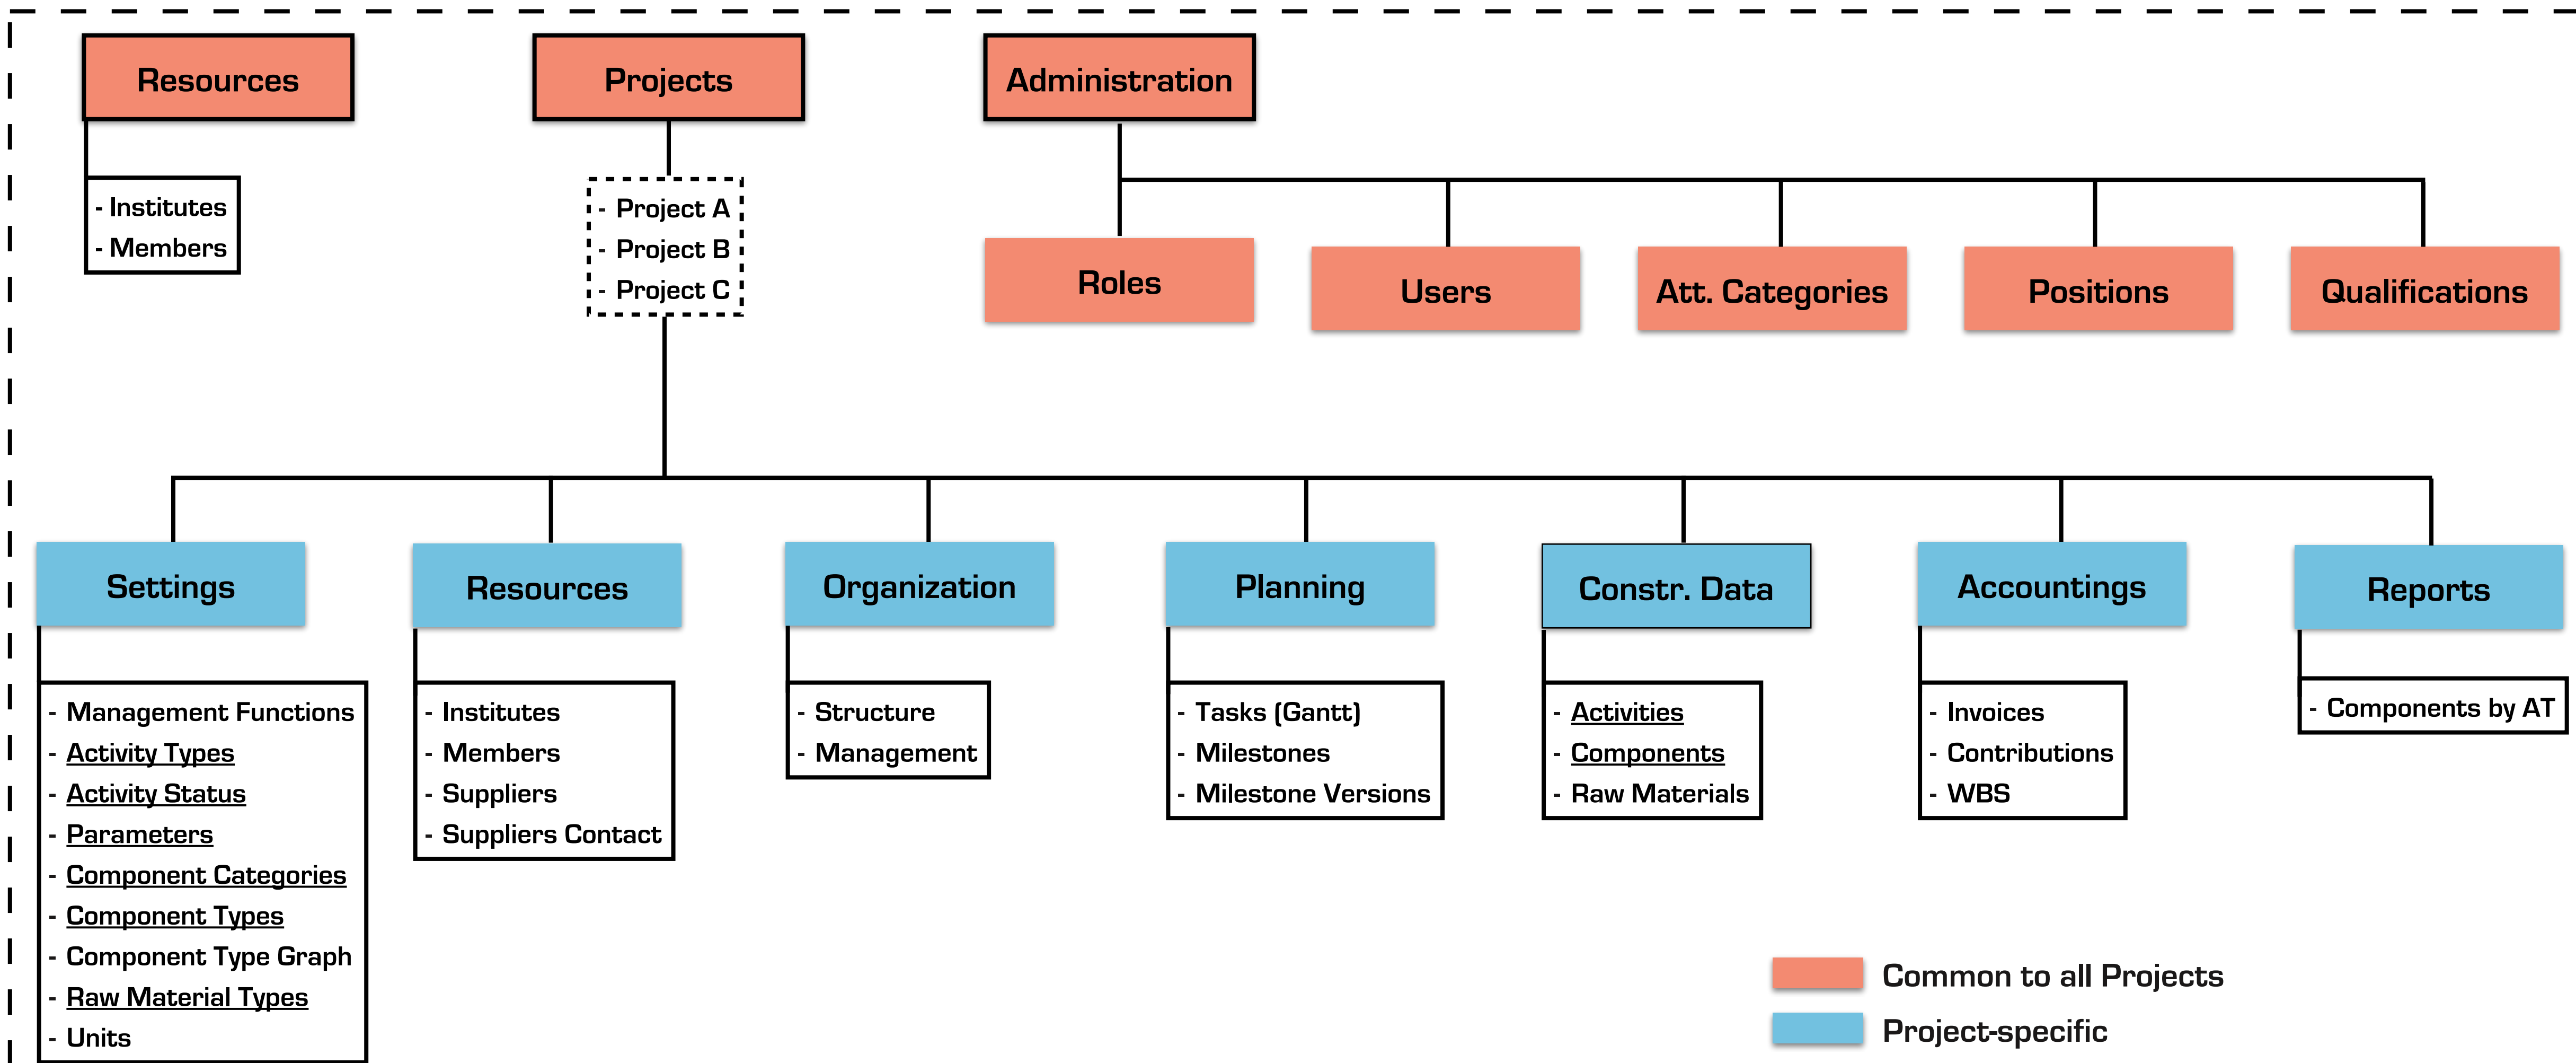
Resources

- Institutes
- Members

Projects

- Project A
- Project B
- Project C

Administration

Roles

Users

Att. Categories

Positions

Qualifications

Settings

- Management Functions
- Activity Types
- Activity Status
- Parameters
- Component Categories
- Component Types
- Component Type Graph
- Raw Material Types
- Units

Resources

- Institutes
- Members
- Suppliers
- Suppliers Contact

Organization

- Structure
- Management

Planning

- Tasks (Gantt)
- Milestones
- Milestone Versions

Constr. Data

- Activities
- Components
- Raw Materials

Accountings

- Invoices
- Contributions
- WBS

Reports

- Components by AT

Common to all Projects

Project-specific